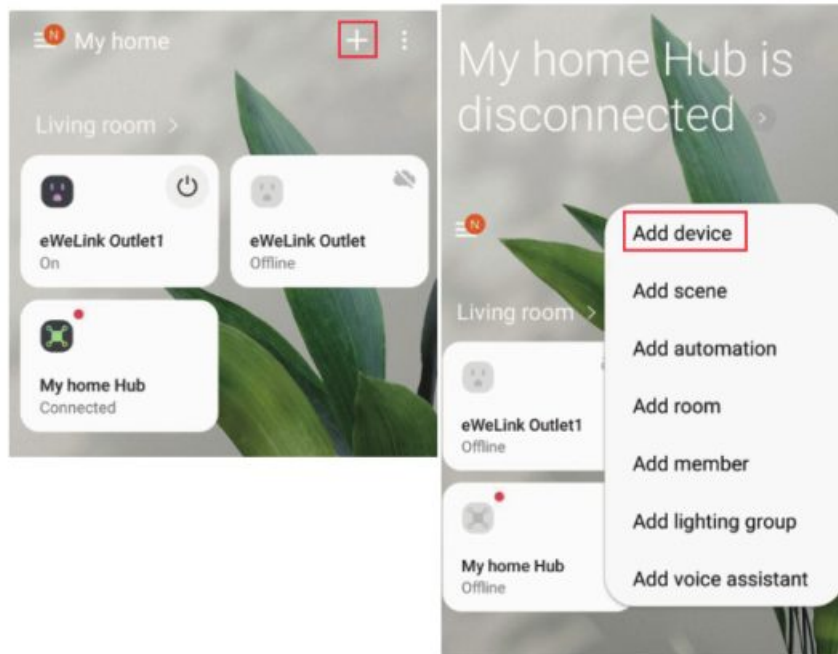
N My home +

Living room >

eWeLink Outlet1
On

eWeLink Outlet
Offline

My home Hub
Connected

My home Hub is disconnected >

N

Living room >

eWeLink Outlet1
Offline

My home Hub
Offline

Add device
Add scene
Add automation
Add room
Add member
Add lighting group
Add voice assistant